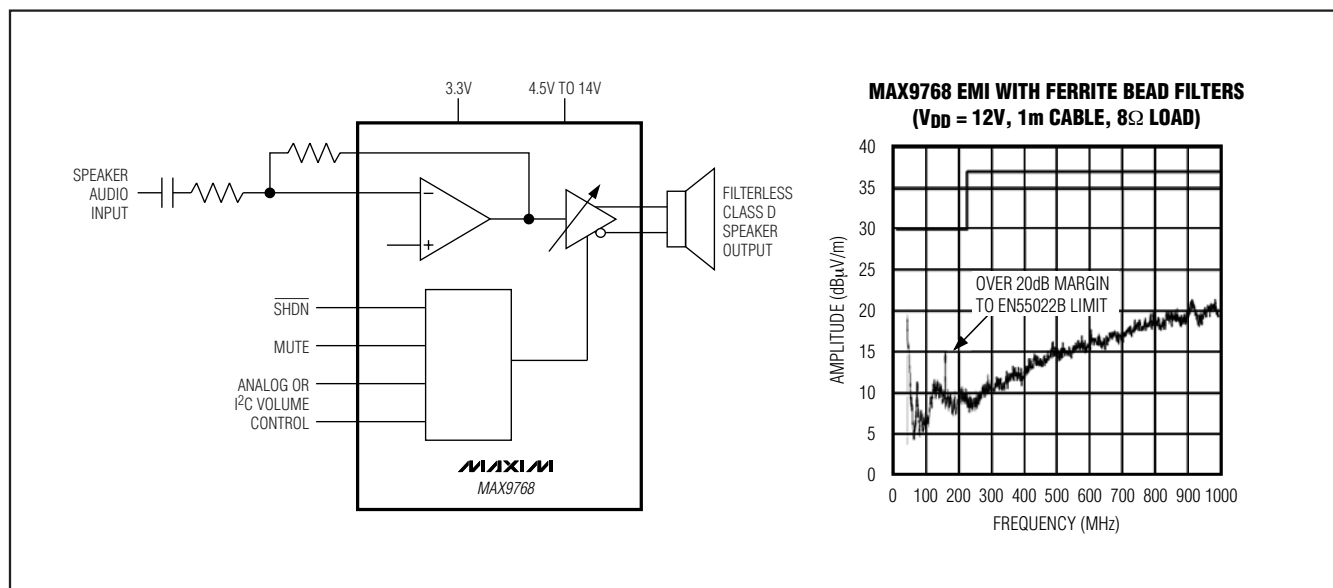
3.3V
4.5V TO 14V

SPEAKER AUDIO INPUT

FILTERLESS CLASS D SPEAKER OUTPUT

$\overline{SHDN}$

MUTE

ANALOG OR I$^2$C VOLUME CONTROL

MAXIM
MAX9768

MAX9768 EMI WITH FERRITE BEAD FILTERS ($V_{DD}$ = 12V, 1m CABLE, 8$\Omega$ LOAD)

AMPLITUDE (dBμV/m)

40
35
30
25
20
15
10
5
0

OVER 20dB MARGIN TO EN55022B LIMIT

0 100 200 300 400 500 600 700 800 900 1000

FREQUENCY (MHz)